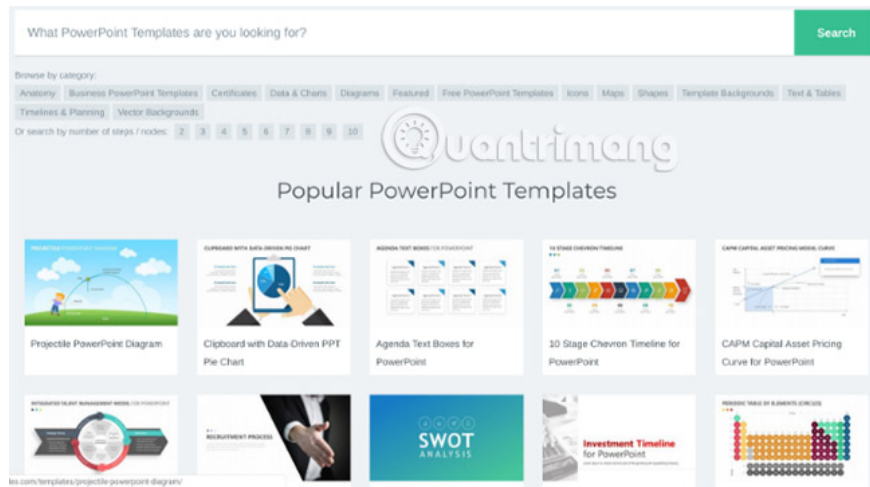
What PowerPoint Templates are you looking for?

Search

Browse by category:

Anatomy Business PowerPoint Templates Certificates Data & Charts Diagrams Featured Free PowerPoint Templates Icons Maps Shapes Template Backgrounds Text & Tables Timelines & Planning Vector Backgrounds

Or search by number of steps / nodes: 2 3 4 5 6 7 8 9 10

Quantrimang

Popular PowerPoint Templates

PROJECTILE POWERPOINT DIAGRAM

Projectile PowerPoint Diagram

CLIPBOARD WITH DATA-DRIVEN PIE CHART

Clipboard with Data-Driven PPT Pie Chart

AGENDA TEXT BOXES FOR POWERPOINT

Agenda Text Boxes for PowerPoint

10 STAGE CHEVRON TIMELINE

10 Stage Chevron Timeline for PowerPoint

CAPM CAPITAL ASSET PRICING MODEL CURVE

CAPM Capital Asset Pricing Curve for PowerPoint

INTEGRATED TALENT MANAGEMENT MODEL FOR POWERPOINT

RECRUITMENT PROCESS

SWOT ANALYSIS

Investment Timeline for PowerPoint

PERIODIC TABLE OF ELEMENTS (CIRCLES)

les.com/templates/projectile-powerpoint-diagram/